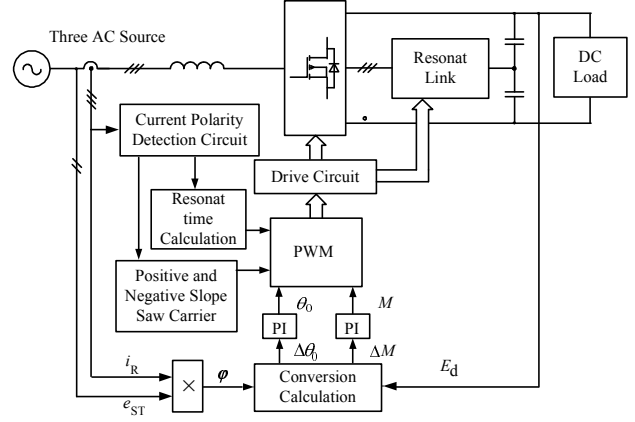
Three AC Source

Resonat Link

DC Load

Current Polarity Detection Circuit

Drive Circuit

Resonat time Calculation

PWM

Positive and Negative Slope Saw Carrier

$\theta_0$

$M$

PI

PI

$\Delta\theta_0$

$\Delta M$

$i_R$

$\times$

$\varphi$

$e_{ST}$

Conversion Calculation

$E_d$